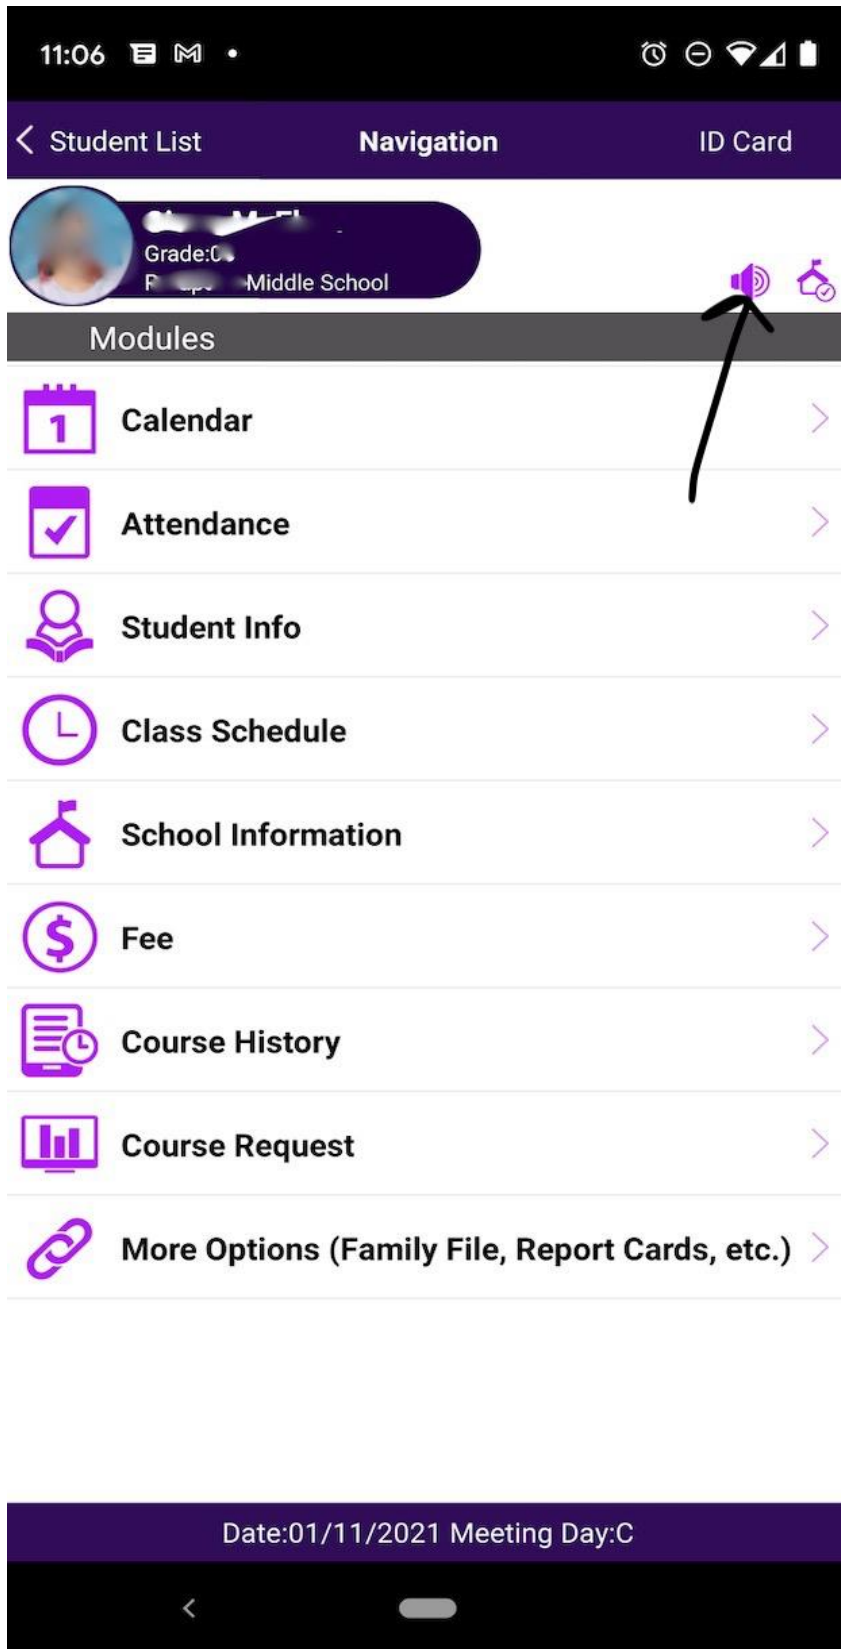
11:06

Student List Navigation ID Card

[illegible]
Grade:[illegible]
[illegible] Middle School

Modules

1 Calendar

Attendance

Student Info

Class Schedule

School Information

Fee

Course History

Course Request

More Options (Family File, Report Cards, etc.)

Date:01/11/2021 Meeting Day:C